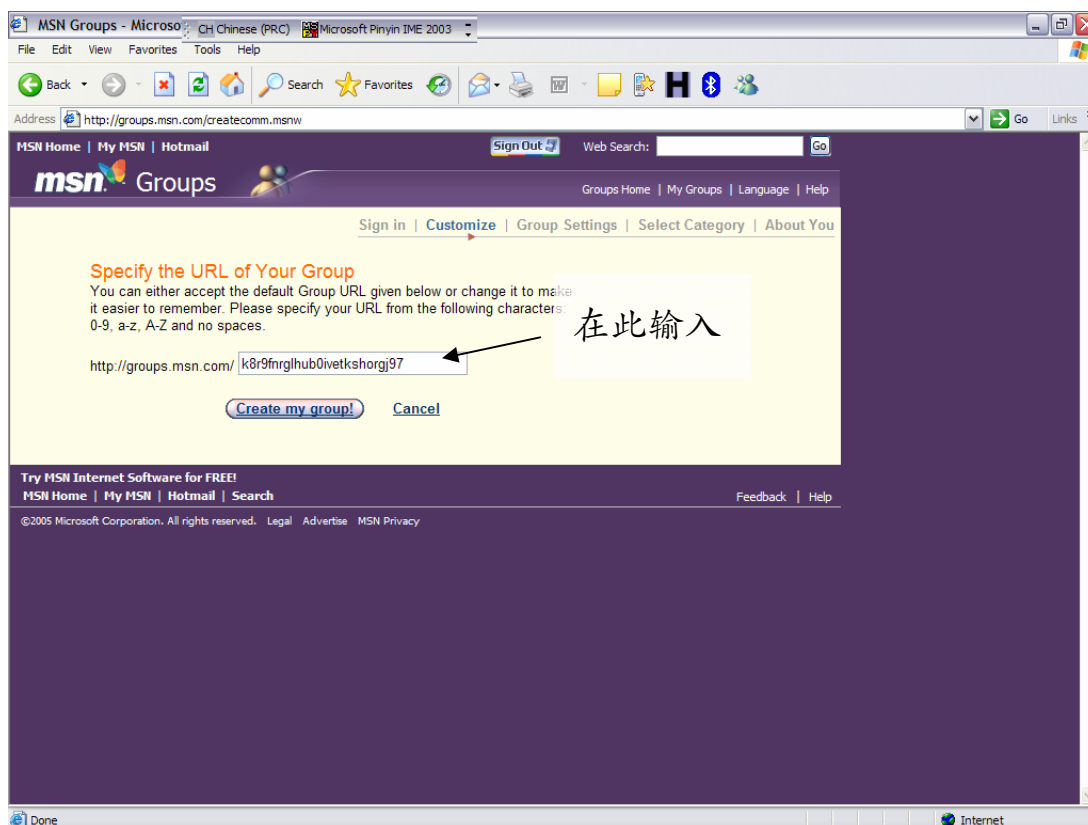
MSN Groups - Microso CH Chinese (PRC) Microsoft Pinyin IME 2003

File Edit View Favorites Tools Help

Back Search Favorites

Address http://groups.msn.com/createcomm.msnw Go Links

MSN Home | My MSN | Hotmail Sign Out Web Search: Go

msn Groups

Groups Home | My Groups | Language | Help

Sign in | Customize | Group Settings | Select Category | About You

Specify the URL of Your Group

You can either accept the default Group URL given below or change it to make it easier to remember. Please specify your URL from the following characters: 0-9, a-z, A-Z and no spaces.

在此输入

http://groups.msn.com/ k8r9fnrglhub0ivetkshorgj97

Create my group! Cancel

Try MSN Internet Software for FREE!

MSN Home | My MSN | Hotmail | Search

Feedback | Help

©2005 Microsoft Corporation. All rights reserved. Legal Advertise MSN Privacy

Done Internet